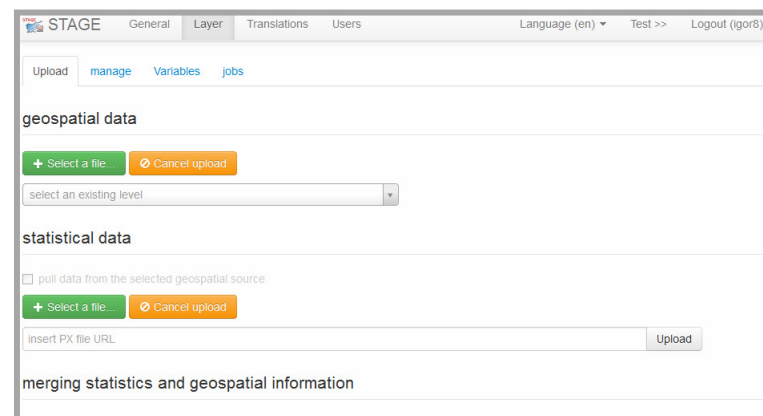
STAGE STAGE General Layer Translations Users Language (en) Test >> Logout (igor8)

Upload manage Variables jobs

geospatial data

Select a file... Cancel upload

select an existing level

statistical data

pull data from the selected geospatial source

Select a file... Cancel upload

insert PX file URL Upload

merging statistics and geospatial information